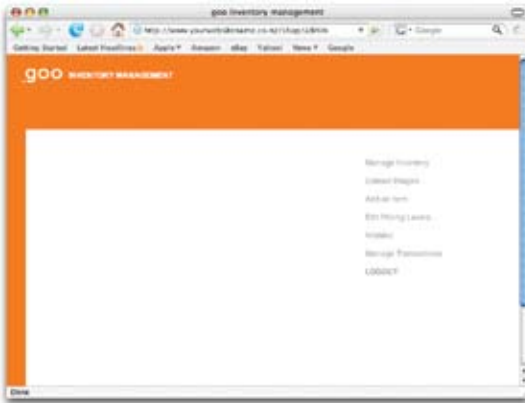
goo inventory management

http://www.yourwebsitename.co.nz/shop/admin

Google

Getting Started Latest Headlines Apple Amazon eBay Yahoo! News Google

.goo INVENTORY MANAGEMENT

Manage Inventory

Upload Images

Add an Item

Edit Pricing Levels

Invoices

Manage Transactions

LOGOUT

Done